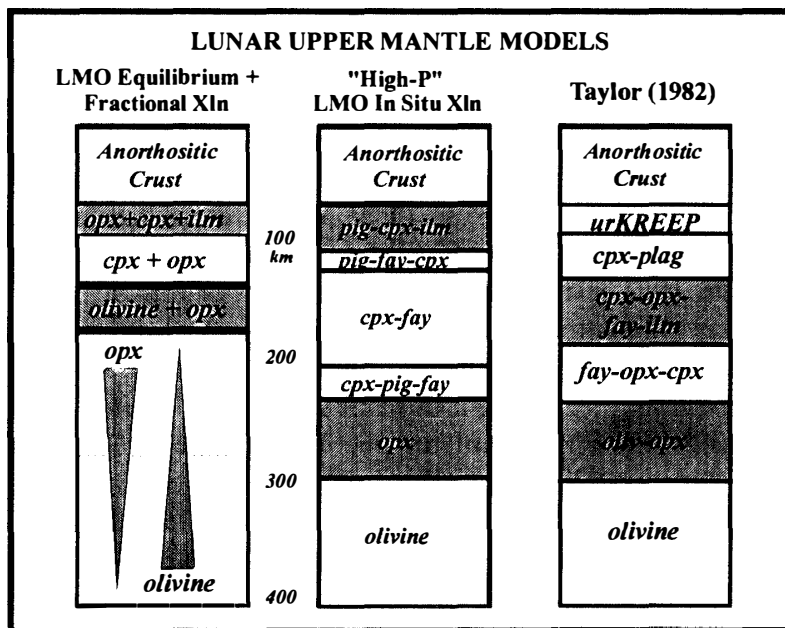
LUNAR UPPER MANTLE MODELS

LMO Equilibrium + Fractional Xln

Anorthositic Crust

opx+cpx+ilm

cpx + opx

olivine + opx

opx

olivine

"High-P" LMO In Situ Xln

Anorthositic Crust

pig-cpx-ilm

pig-fay-cpx

cpx-fay

cpx-pig-fay

opx

olivine

100 km

200

300

400

Taylor (1982)

Anorthositic Crust

urKREEP

cpx-plag

cpx-opx-fay-ilm

fay-opx-cpx

oliv-opx

olivine